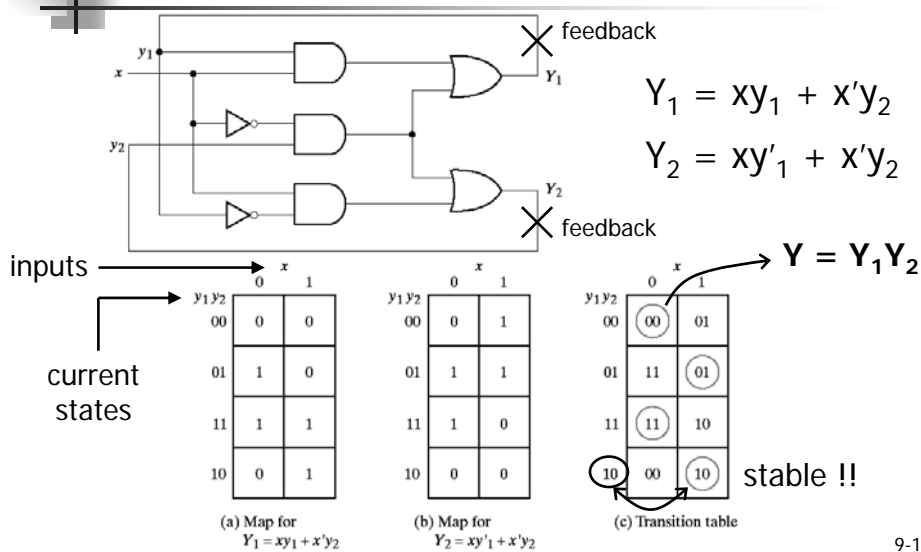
$y_1$
$x$
$y_2$
feedback
$Y_1$
$Y_2$
feedback

$Y_1 = xy_1 + x'y_2$
$Y_2 = xy'_1 + x'y_2$

inputs
current states

$Y = Y_1Y_2$

| $y_1y_2$ \ $x$ | 0 | 1 |
|---|---|---|
| 00 | 0 | 0 |
| 01 | 1 | 0 |
| 11 | 1 | 1 |
| 10 | 0 | 1 |

(a) Map for $Y_1 = xy_1 + x'y_2$

| $y_1y_2$ \ $x$ | 0 | 1 |
|---|---|---|
| 00 | 0 | 1 |
| 01 | 1 | 1 |
| 11 | 1 | 0 |
| 10 | 0 | 0 |

(b) Map for $Y_2 = xy'_1 + x'y_2$

| $y_1y_2$ \ $x$ | 0 | 1 |
|---|---|---|
| 00 | 00 | 01 |
| 01 | 11 | 01 |
| 11 | 11 | 10 |
| 10 | 00 | 10 |

(c) Transition table

stable !!

9-1